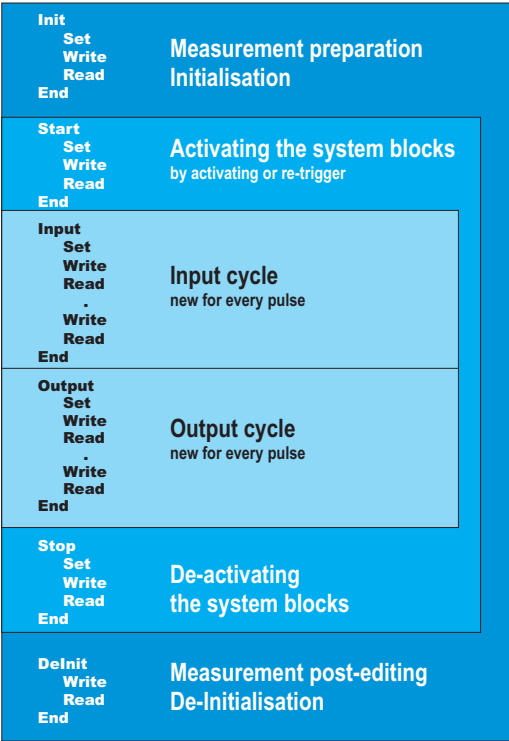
Init
Set
Write
Read
End

Measurement preparation
Initialisation

Start
Set
Write
Read
End

Activating the system blocks
by activating or re-trigger

Input
Set
Write
Read
.
Write
Read
End

Input cycle
new for every pulse

Output
Set
Write
Read
.
Write
Read
End

Output cycle
new for every pulse

Stop
Set
Write
Read
End

De-activating
the system blocks

DeInit
Write
Read
End

Measurement post-editing
De-Initialisation